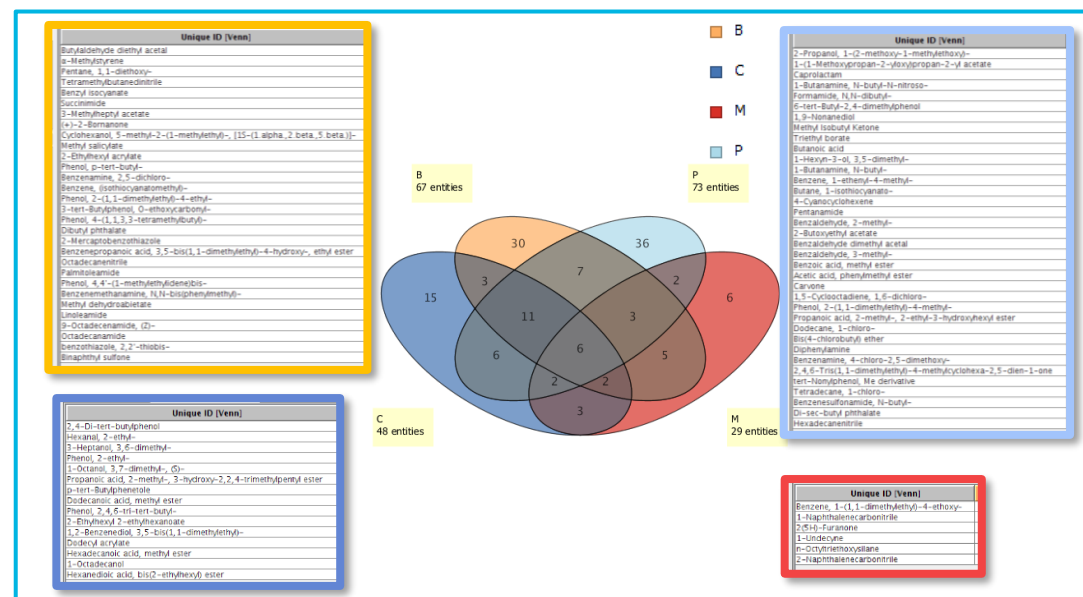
| Unique ID [Venn] |
|---|
| Butylaldehyde diethyl acetal |
| α-Methylstyrene |
| Pentane, 1,1-diethoxy- |
| Tetramethylbutanedinitrile |
| Benzyl isocyanate |
| Succinimide |
| 3-Methylheptyl acetate |
| (+)-2-Bornanone |
| Cyclohexanol, 5-methyl-2-(1-methylethyl)-, [1S-(1.alpha.,2.beta.,5.beta.)]- |
| Methyl salicylate |
| 2-Ethylhexyl acrylate |
| Phenol, p-tert-butyl- |
| Benzenamine, 2,5-dichloro- |
| Benzene, (isothiocyanatomethyl)- |
| Phenol, 2-(1,1-dimethylethyl)-4-ethyl- |
| 3-tert-Butylphenol, O-ethoxycarbonyl- |
| Phenol, 4-(1,1,3,3-tetramethylbutyl)- |
| Dibutyl phthalate |
| 2-Mercaptobenzothiazole |
| Benzenepropanoic acid, 3,5-bis(1,1-dimethylethyl)-4-hydroxy-, ethyl ester |
| Octadecanenitrile |
| Palmitoleamide |
| Phenol, 4,4'-(1-methylethylidene)bis- |
| Benzenemethanamine, N,N-bis(phenylmethyl)- |
| Methyl dehydroabietate |
| Linoleamide |
| 9-Octadecenamide, (Z)- |
| Octadecanamide |
| benzothiazole, 2,2'-thiobis- |
| Binaphthyl sulfone |

B

C

M

P

| Unique ID [Venn] |
|---|
| 2-Propanol, 1-(2-methoxy-1-methylethoxy)- |
| 1-(1-Methoxypropan-2-yloxy)propan-2-yl acetate |
| Caprolactam |
| 1-Butanamine, N-butyl-N-nitroso- |
| Formamide, N,N-dibutyl- |
| 6-tert-Butyl-2,4-dimethylphenol |
| 1,9-Nonanediol |
| Methyl Isobutyl Ketone |
| Triethyl borate |
| Butanoic acid |
| 1-Hexyn-3-ol, 3,5-dimethyl- |
| 1-Butanamine, N-butyl- |
| Benzene, 1-ethenyl-4-methyl- |
| Butane, 1-isothiocyanato- |
| 4-Cyanocyclohexene |
| Pentanamide |
| Benzaldehyde, 2-methyl- |
| 2-Butoxyethyl acetate |
| Benzaldehyde dimethyl acetal |
| Benzaldehyde, 3-methyl- |
| Benzoic acid, methyl ester |
| Acetic acid, phenylmethyl ester |
| Carvone |
| 1,5-Cyclooctadiene, 1,6-dichloro- |
| Phenol, 2-(1,1-dimethylethyl)-4-methyl- |
| Propanoic acid, 2-methyl-, 2-ethyl-3-hydroxyhexyl ester |
| Dodecane, 1-chloro- |
| Bis(4-chlorobutyl) ether |
| Diphenylamine |
| Benzenamine, 4-chloro-2,5-dimethoxy- |
| 2,4,6-Tris(1,1-dimethylethyl)-4-methylcyclohexa-2,5-dien-1-one |
| tert-Nonylphenol, Me derivative |
| Tetradecane, 1-chloro- |
| Benzenesulfonamide, N-butyl- |
| Di-sec-butyl phthalate |
| Hexadecanenitrile |

B
67 entities

P
73 entities

30 36 15 3 7 2 6 11 3 6 6 5 2 2 3

C
48 entities

M
29 entities

| Unique ID [Venn] |
|---|
| 2,4-Di-tert-butylphenol |
| Hexanal, 2-ethyl- |
| 3-Heptanol, 3,6-dimethyl- |
| Phenol, 2-ethyl- |
| 1-Octanol, 3,7-dimethyl-, (S)- |
| Propanoic acid, 2-methyl-, 3-hydroxy-2,2,4-trimethylpentyl ester |
| p-tert-Butylphenetole |
| Dodecanoic acid, methyl ester |
| Phenol, 2,4,6-tri-tert-butyl- |
| 2-Ethylhexyl 2-ethylhexanoate |
| 1,2-Benzenediol, 3,5-bis(1,1-dimethylethyl)- |
| Dodecyl acrylate |
| Hexadecanoic acid, methyl ester |
| 1-Octadecanol |
| Hexanedioic acid, bis(2-ethylhexyl) ester |

| Unique ID [Venn] |
|---|
| Benzene, 1-(1,1-dimethylethyl)-4-ethoxy- |
| 1-Naphthalenecarbonitrile |
| 2(5H)-Furanone |
| 1-Undecyne |
| n-Octyltriethoxysilane |
| 2-Naphthalenecarbonitrile |